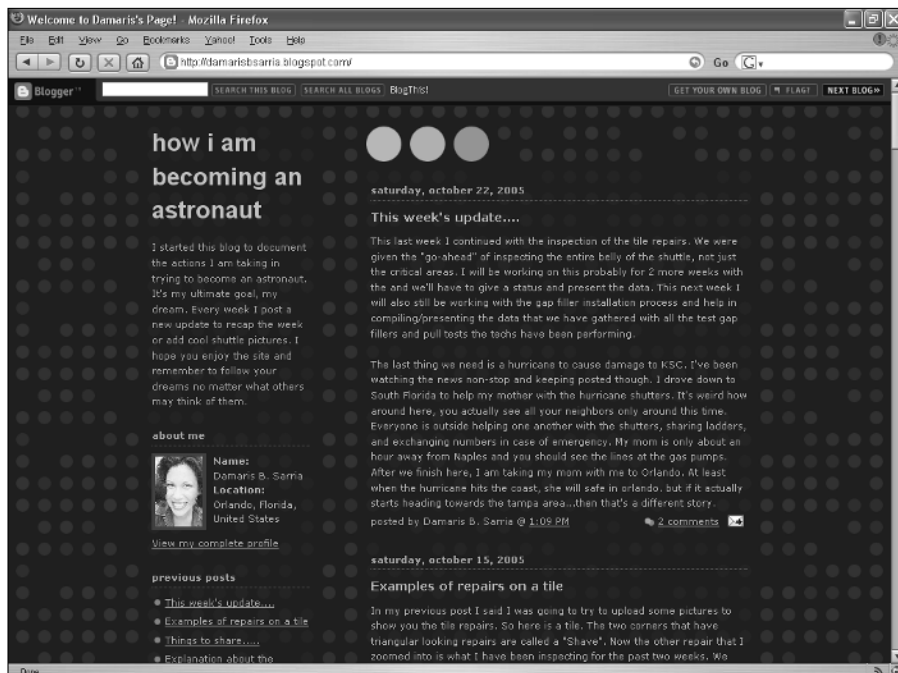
Welcome to Damaris's Page! - Mozilla Firefox

File Edit View Go Bookmarks Yahoo! Tools Help

http://damarisbsarria.blogspot.com/

Go

Blogger

SEARCH THIS BLOG SEARCH ALL BLOGS BlogThis!

GET YOUR OWN BLOG FLAG? NEXT BLOG»

how i am becoming an astronaut

I started this blog to document the actions I am taking in trying to become an astronaut. It's my ultimate goal, my dream. Every week I post a new update to recap the week or add cool shuttle pictures. I hope you enjoy the site and remember to follow your dreams no matter what others may think of them.

about me

Name:
Damaris B. Sarria
Location:
Orlando, Florida, United States

View my complete profile

previous posts

This week's update....

Examples of repairs on a tile

Things to share.....

Explanation about the

saturday, october 22, 2005

This week's update....

This last week I continued with the inspection of the tile repairs. We were given the "go-ahead" of inspecting the entire belly of the shuttle, not just the critical areas. I will be working on this probably for 2 more weeks with the and we'll have to give a status and present the data. This next week I will also still be working with the gap filler installation process and help in compiling/presenting the data that we have gathered with all the test gap fillers and pull tests the techs have been performing.

The last thing we need is a hurricane to cause damage to KSC. I've been watching the news non-stop and keeping posted though. I drove down to South Florida to help my mother with the hurricane shutters. It's weird how around here, you actually see all your neighbors only around this time. Everyone is outside helping one another with the shutters, sharing ladders, and exchanging numbers in case of emergency. My mom is only about an hour away from Naples and you should see the lines at the gas pumps. After we finish here, I am taking my mom with me to Orlando. At least when the hurricane hits the coast, she will safe in orlando. but if it actually starts heading towards the tampa area...then that's a different story.

posted by Damaris B. Sarria @ 1:09 PM

2 comments

saturday, october 15, 2005

Examples of repairs on a tile

In my previous post I said I was going to try to upload some pictures to show you the tile repairs. So here is a tile. The two corners that have triangular looking repairs are called a "Shave". Now the other repair that I zoomed into is what I have been inspecting for the past two weeks. We

Done